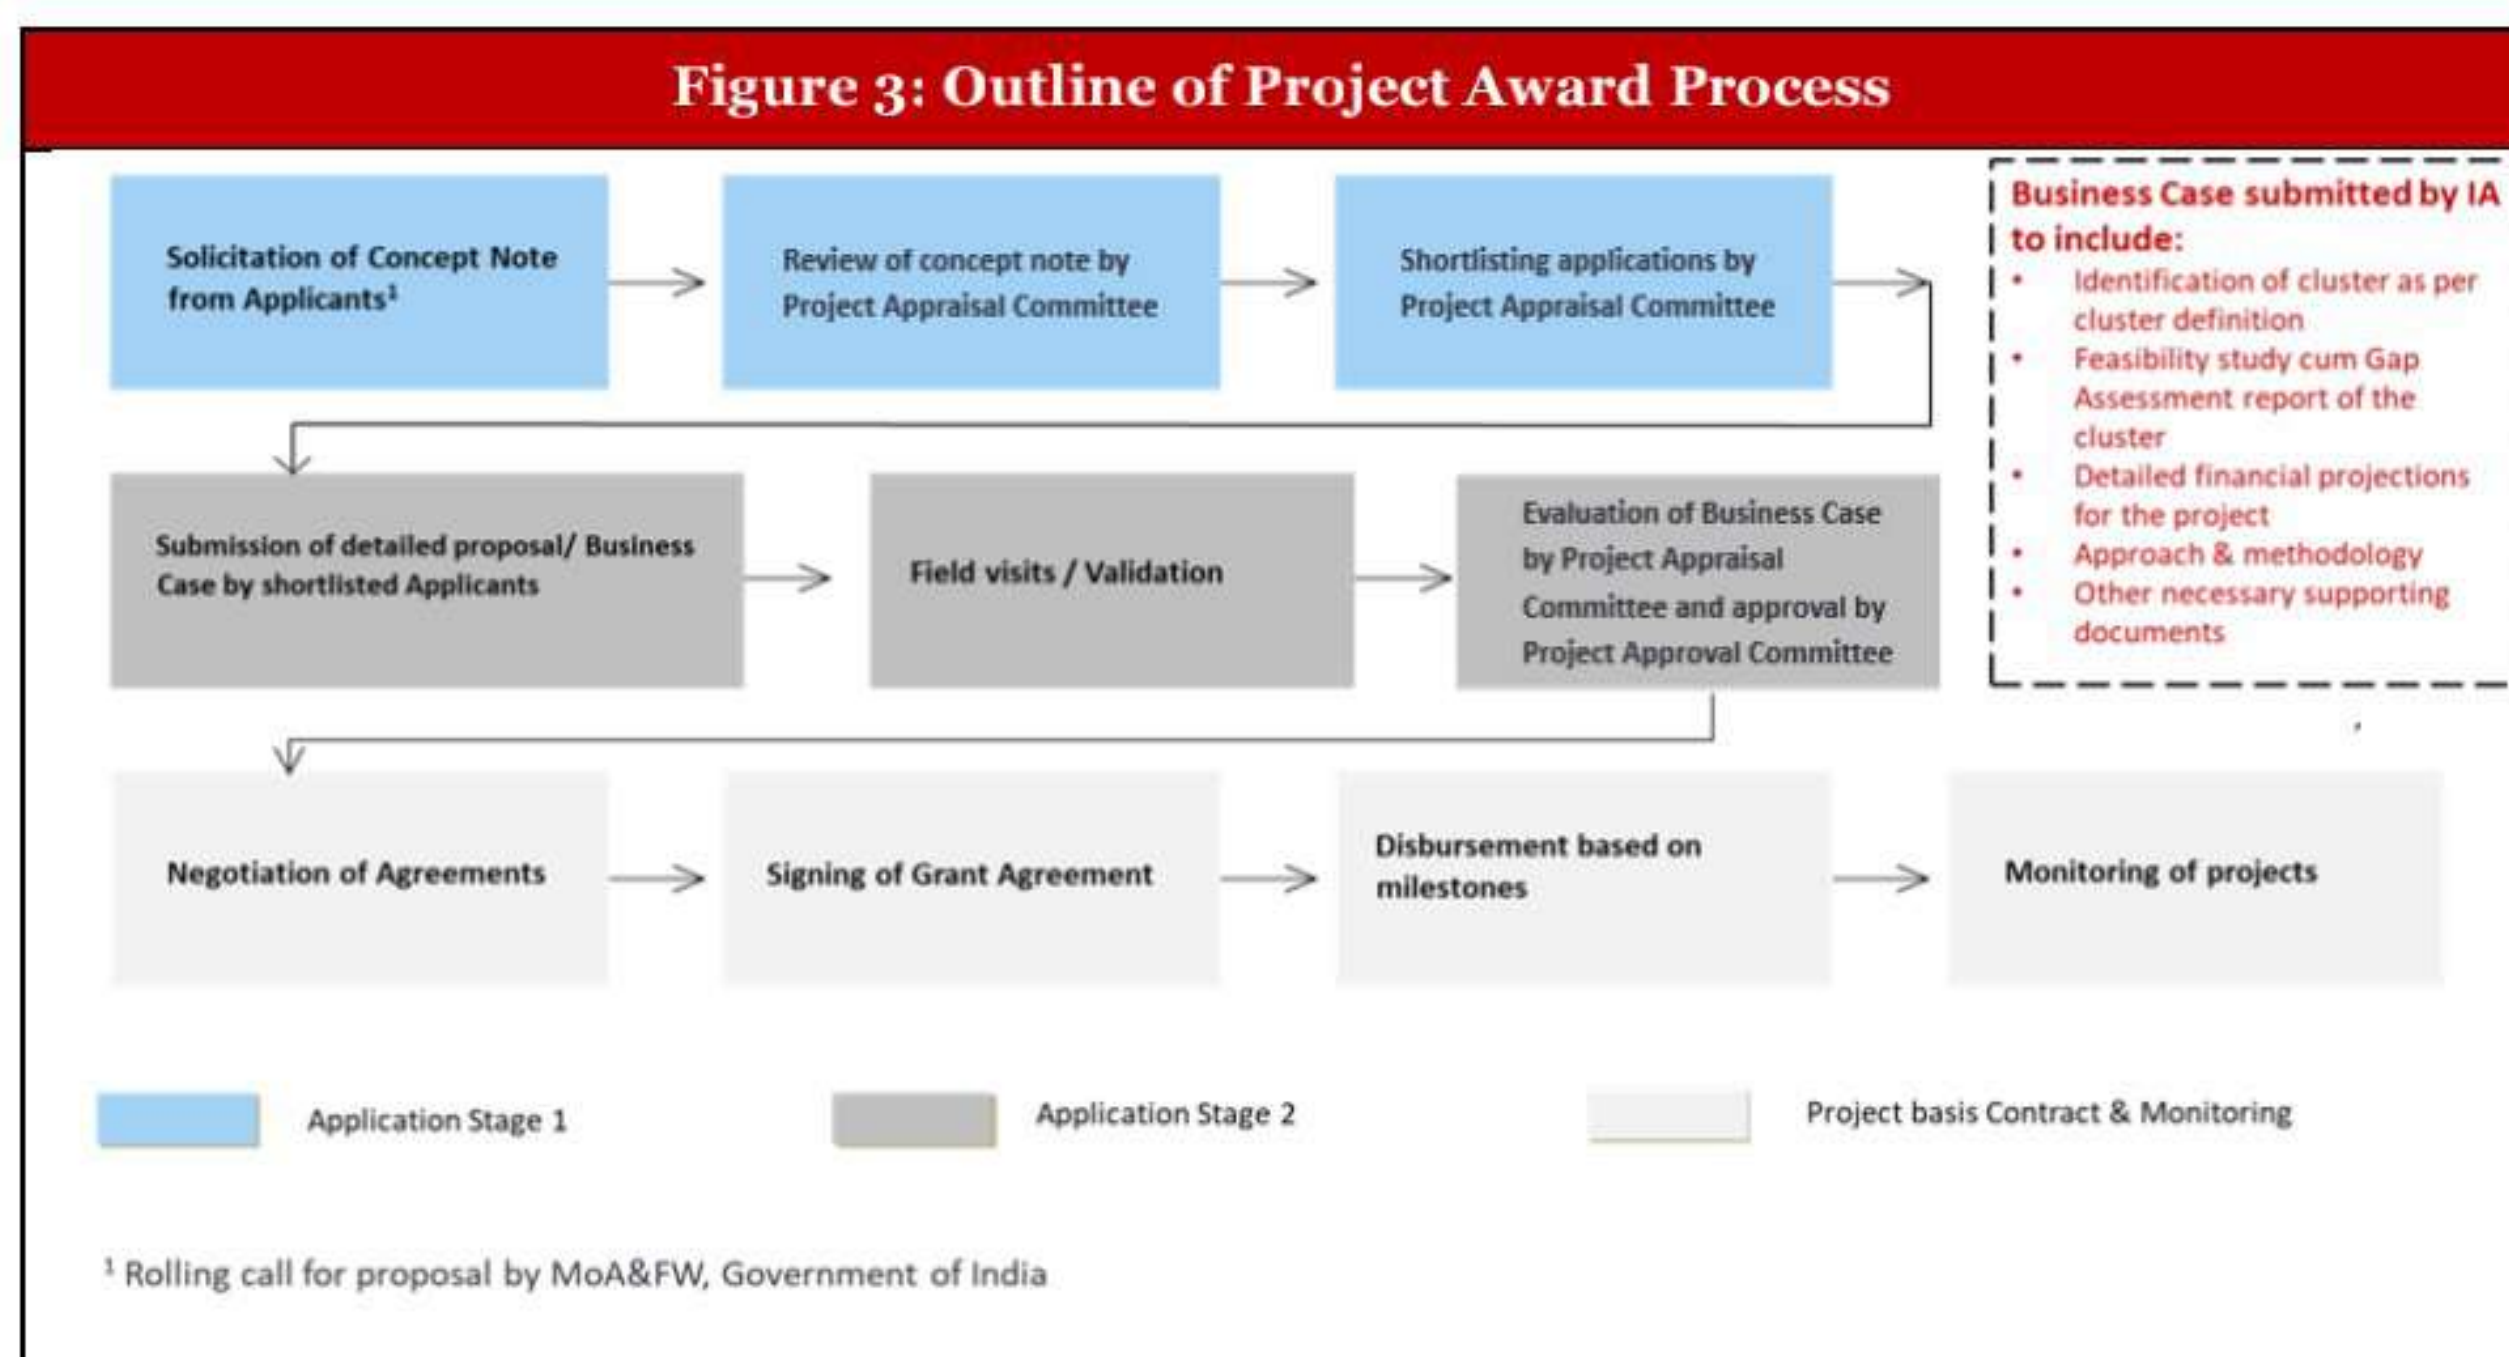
Figure 3: Outline of Project Award Process

Solicitation of Concept Note from Applicants$^1$

Review of concept note by Project Appraisal Committee

Shortlisting applications by Project Appraisal Committee

Business Case submitted by IA to include:
- Identification of cluster as per cluster definition
- Feasibility study cum Gap Assessment report of the cluster
- Detailed financial projections for the project
- Approach & methodology
- Other necessary supporting documents

Submission of detailed proposal/ Business Case by shortlisted Applicants

Field visits / Validation

Evaluation of Business Case by Project Appraisal Committee and approval by Project Approval Committee

Negotiation of Agreements

Signing of Grant Agreement

Disbursement based on milestones

Monitoring of projects

Application Stage 1

Application Stage 2

Project basis Contract & Monitoring

$^1$ Rolling call for proposal by MoA&FW, Government of India